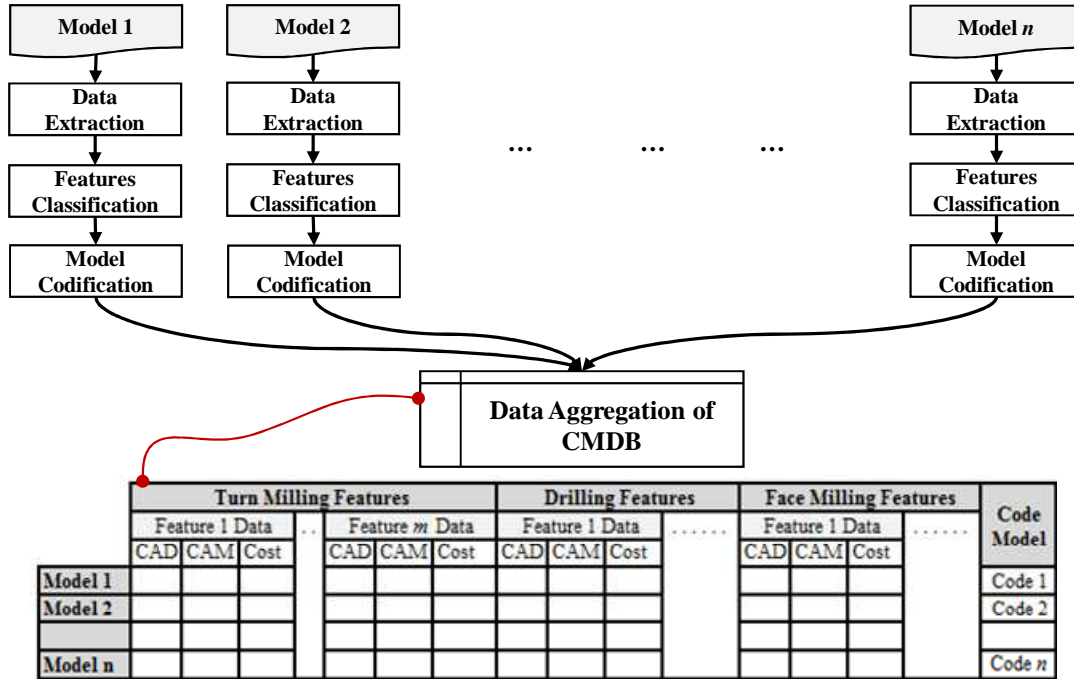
Model 1
Data Extraction
Features Classification
Model Codification

Model 2
Data Extraction
Features Classification
Model Codification

... ... ...

Model $n$
Data Extraction
Features Classification
Model Codification

Data Aggregation of CMDB

| | Turn Milling Features | | | | | | | Drilling Features | | | | Face Milling Features | | | | Code Model |
|---|---|---|---|---|---|---|---|---|---|---|---|---|---|---|---|---|
| | Feature 1 Data | | | .. | Feature $m$ Data | | | Feature 1 Data | | | ...... | Feature 1 Data | | | ...... | |
| | CAD | CAM | Cost | | CAD | CAM | Cost | CAD | CAM | Cost | | CAD | CAM | Cost | | |
| Model 1 | | | | | | | | | | | | | | | | Code 1 |
| Model 2 | | | | | | | | | | | | | | | | Code 2 |
| | | | | | | | | | | | | | | | | |
| Model n | | | | | | | | | | | | | | | | Code $n$ |